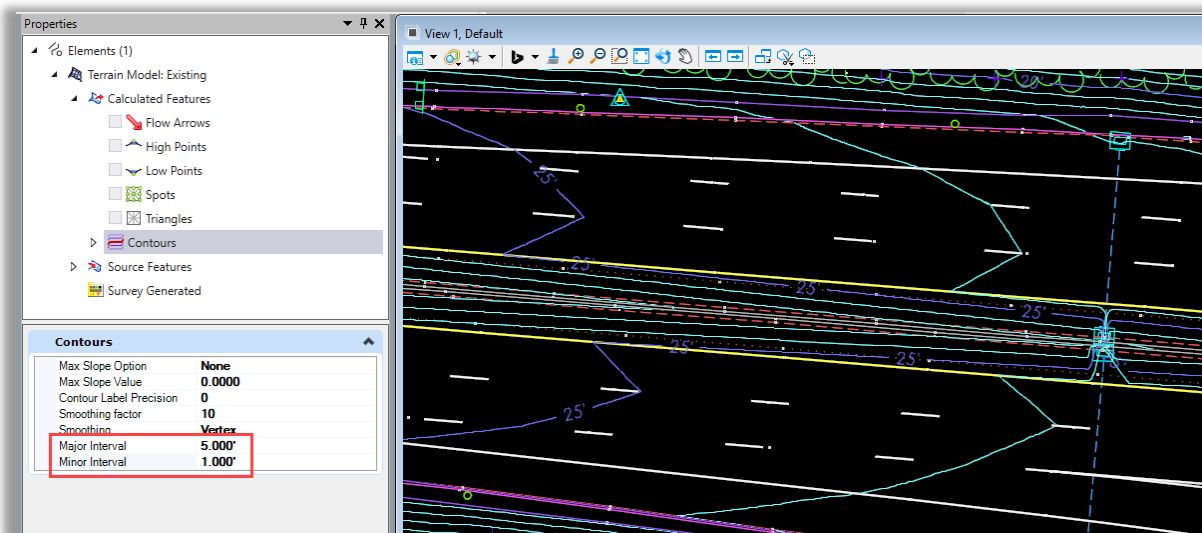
Properties

Elements (1)
Terrain Model: Existing
Calculated Features
Flow Arrows
High Points
Low Points
Spots
Triangles
Contours
Source Features
Survey Generated

Contours

| Max Slope Option | None |
|---|---|
| Max Slope Value | 0.0000 |
| Contour Label Precision | 0 |
| Smoothing factor | 10 |
| Smoothing | Vertex |
| Major Interval | 5.000' |
| Minor Interval | 1.000' |

View 1, Default

20
25
25'
25'
25'
25
25'
25'